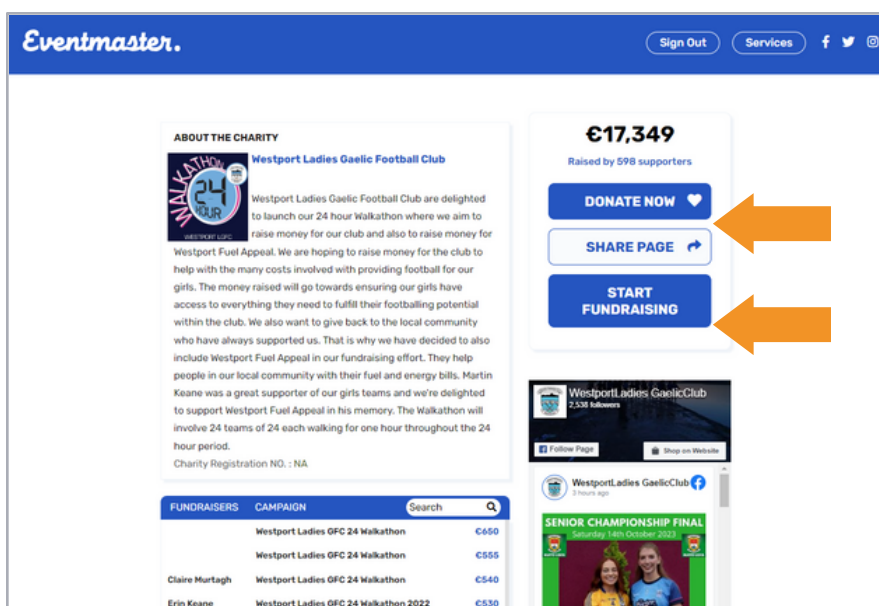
Eventmaster.

Sign Out Services

ABOUT THE CHARITY

WALKATHON 24 HOUR WESTPORT LGFC

Westport Ladies Gaelic Football Club

Westport Ladies Gaelic Football Club are delighted to launch our 24 hour Walkathon where we aim to raise money for our club and also to raise money for Westport Fuel Appeal. We are hoping to raise money for the club to help with the many costs involved with providing football for our girls. The money raised will go towards ensuring our girls have access to everything they need to fulfill their footballing potential within the club. We also want to give back to the local community who have always supported us. That is why we have decided to also include Westport Fuel Appeal in our fundraising effort. They help people in our local community with their fuel and energy bills. Martin Keane was a great supporter of our girls teams and we're delighted to support Westport Fuel Appeal in his memory. The Walkathon will involve 24 teams of 24 each walking for one hour throughout the 24 hour period.

Charity Registration NO. : NA

€17,349

Raised by 598 supporters

DONATE NOW

SHARE PAGE

START FUNDRAISING

WestportLadies GaelicClub
2,538 followers

Follow Page

Shop on Website

WestportLadies GaelicClub
3 hours ago

SENIOR CHAMPIONSHIP FINAL
Saturday 14th October 2023

FUNDRAISERS CAMPAIGN Search

| | | |
|---|---|---|
| | Westport Ladies GFC 24 Walkathon | €650 |
| | Westport Ladies GFC 24 Walkathon | €555 |
| Claire Murtagh | Westport Ladies GFC 24 Walkathon | €540 |
| Erin Keane | Westport Ladies GFC 24 Walkathon 2022 | €530 |